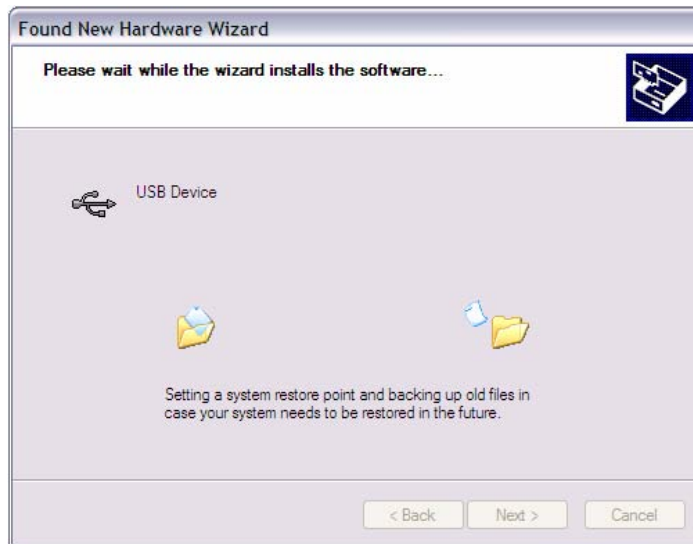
Found New Hardware Wizard

Please wait while the wizard installs the software...

USB Device

Setting a system restore point and backing up old files in case your system needs to be restored in the future.

< Back
Next >
Cancel